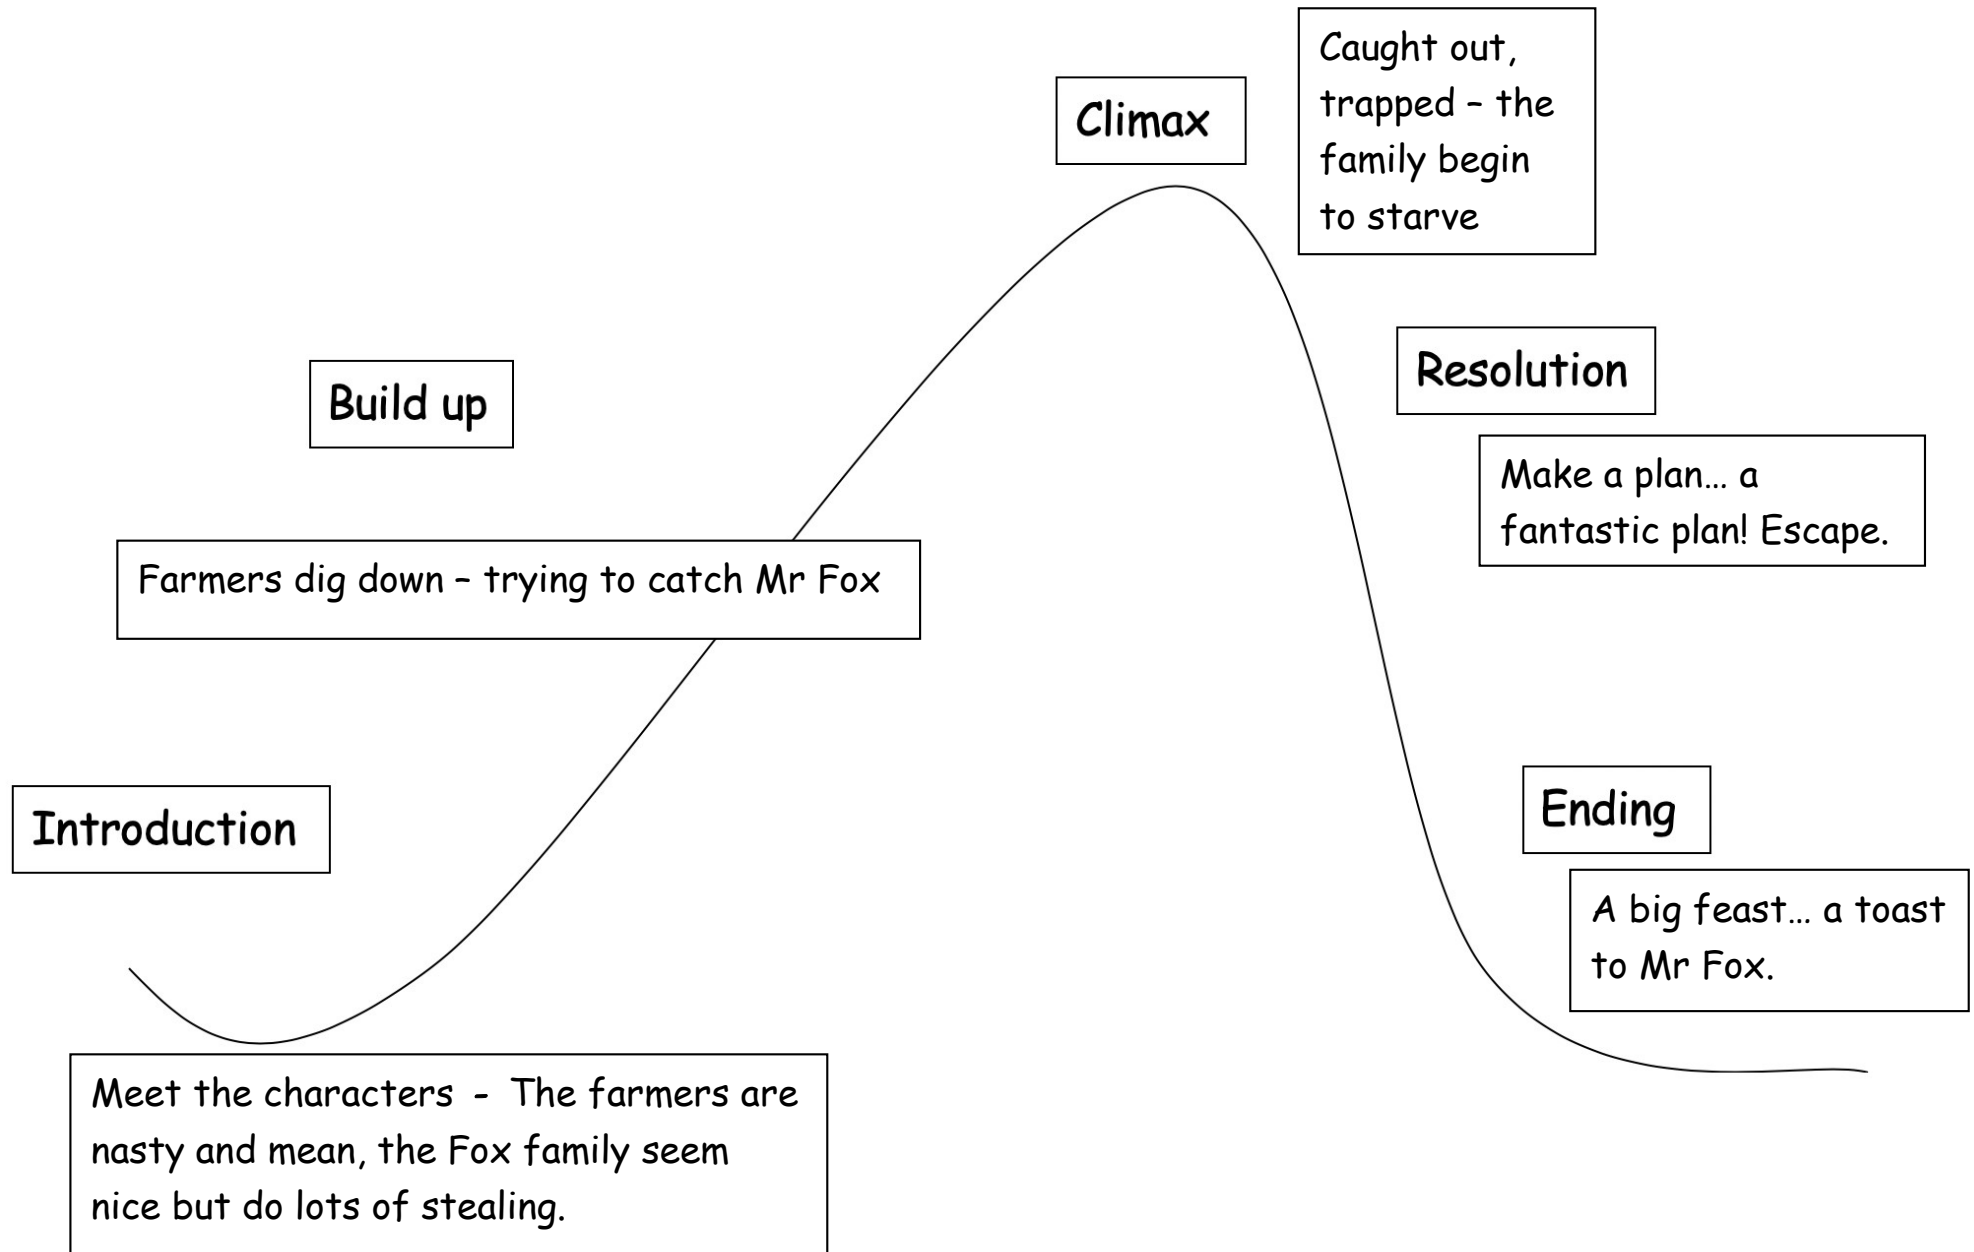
Climax

Caught out, trapped – the family begin to starve

Build up

Resolution

Make a plan… a fantastic plan! Escape.

Farmers dig down – trying to catch Mr Fox

Introduction

Ending

A big feast… a toast to Mr Fox.

Meet the characters - The farmers are nasty and mean, the Fox family seem nice but do lots of stealing.